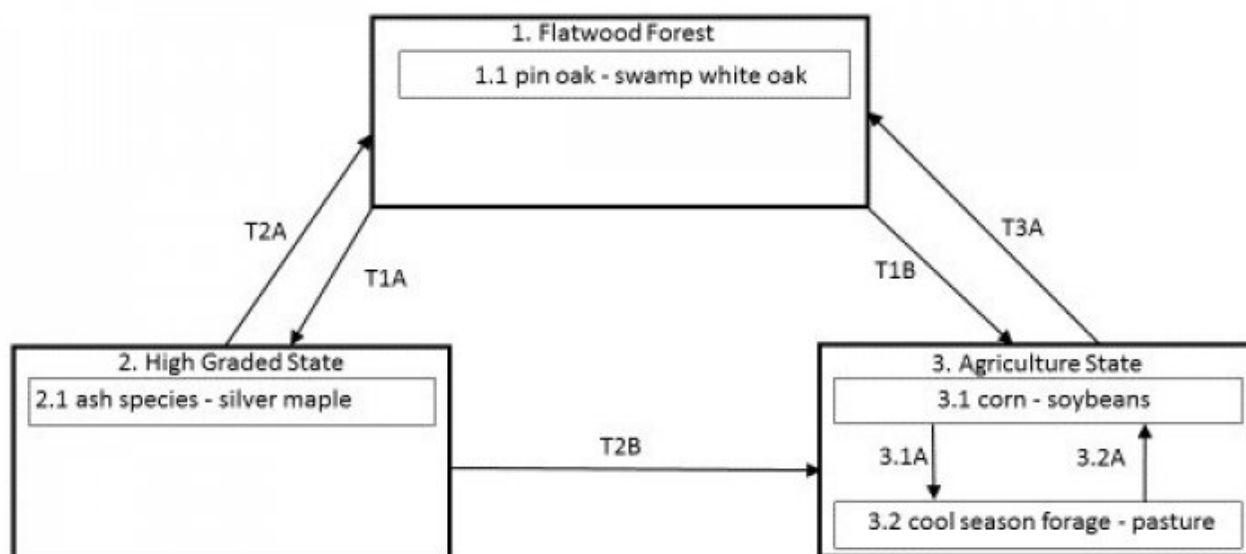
1. Flatwood Forest

1.1 pin oak - swamp white oak

T2A

T1A

T1B

T3A

2. High Graded State

2.1 ash species - silver maple

T2B

3. Agriculture State

3.1 corn - soybeans

3.1A

3.2A

3.2 cool season forage - pasture